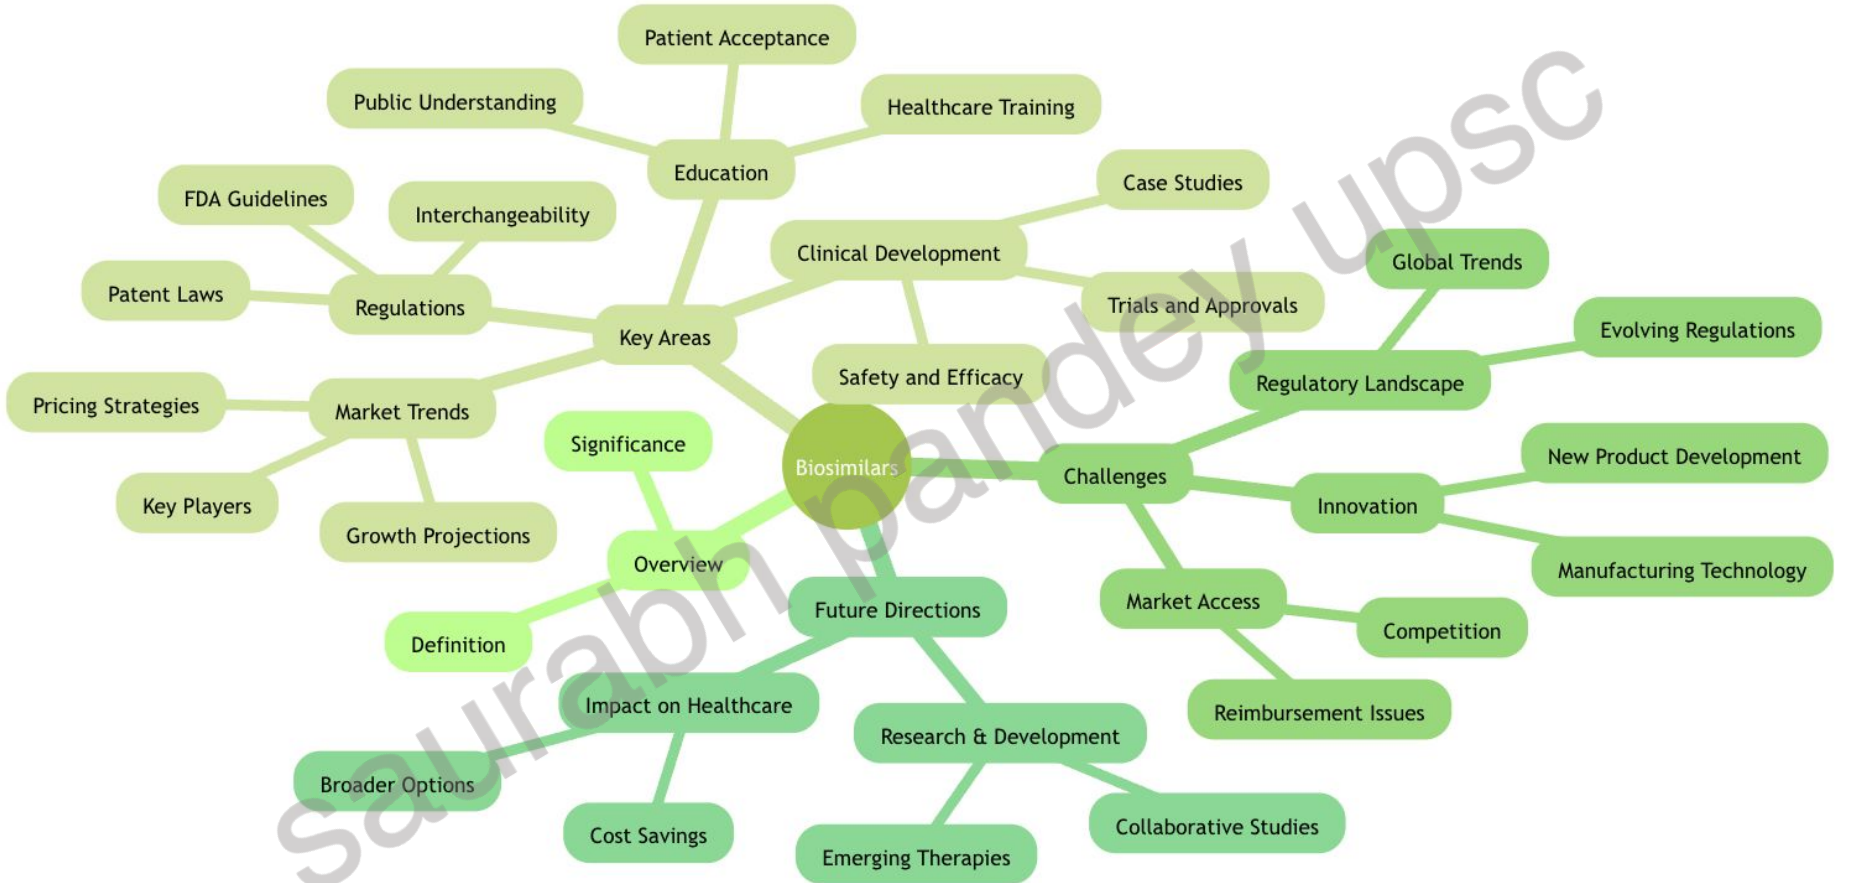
Biosimilars

Key Areas
Education
Patient Acceptance
Public Understanding
Healthcare Training
Regulations
FDA Guidelines
Interchangeability
Patent Laws
Clinical Development
Case Studies
Trials and Approvals
Safety and Efficacy
Market Trends
Pricing Strategies
Key Players
Growth Projections

Overview
Significance
Definition

Challenges
Regulatory Landscape
Global Trends
Evolving Regulations
Innovation
New Product Development
Manufacturing Technology
Market Access
Competition
Reimbursement Issues

Future Directions
Impact on Healthcare
Broader Options
Cost Savings
Research & Development
Emerging Therapies
Collaborative Studies

saurabh pandey upsc